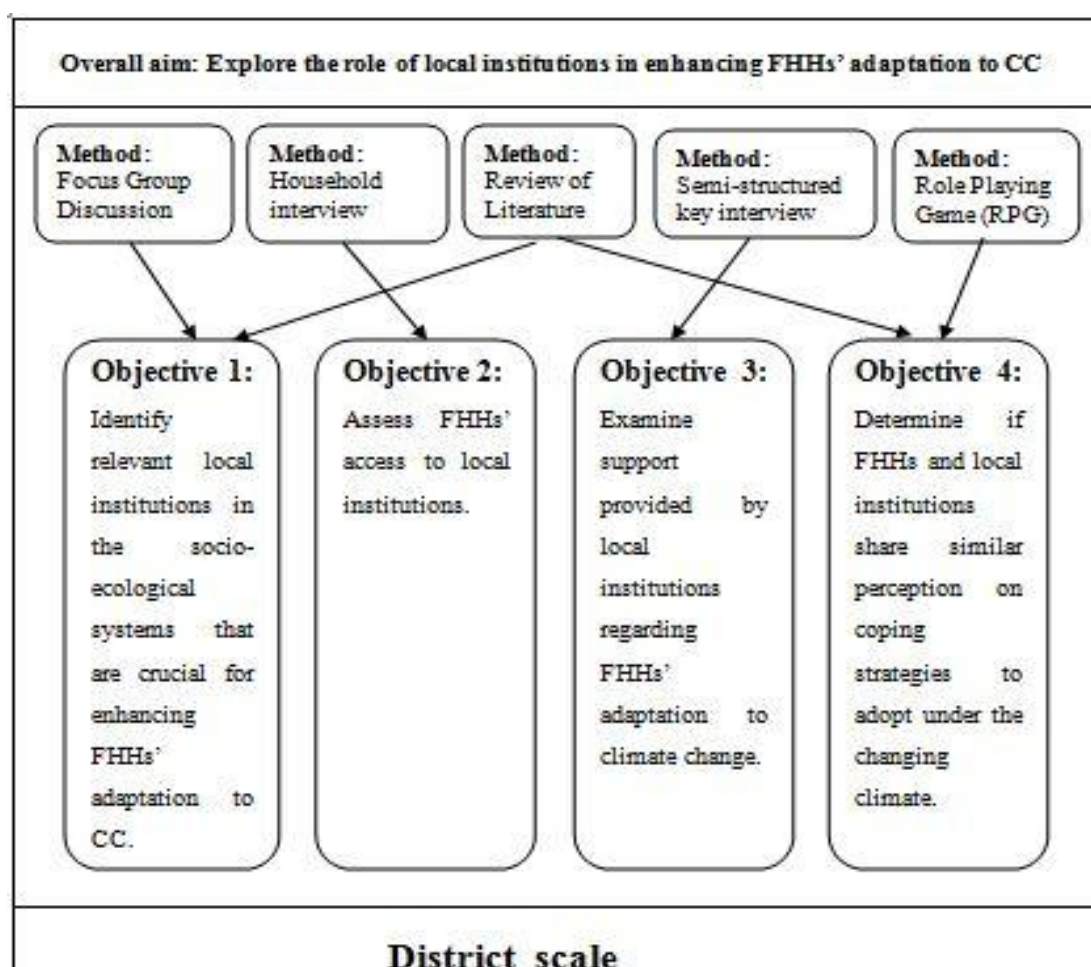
Overall aim: Explore the role of local institutions in enhancing FHHs' adaptation to CC

Method: Focus Group Discussion

Method: Household interview

Method: Review of Literature

Method: Semi-structured key interview

Method: Role Playing Game (RPG)

Objective 1: Identify relevant local institutions in the socio-ecological systems that are crucial for enhancing FHHs' adaptation to CC.

Objective 2: Assess FHHs' access to local institutions.

Objective 3: Examine support provided by local institutions regarding FHHs' adaptation to climate change.

Objective 4: Determine if FHHs and local institutions share similar perception on coping strategies to adopt under the changing climate.

District scale